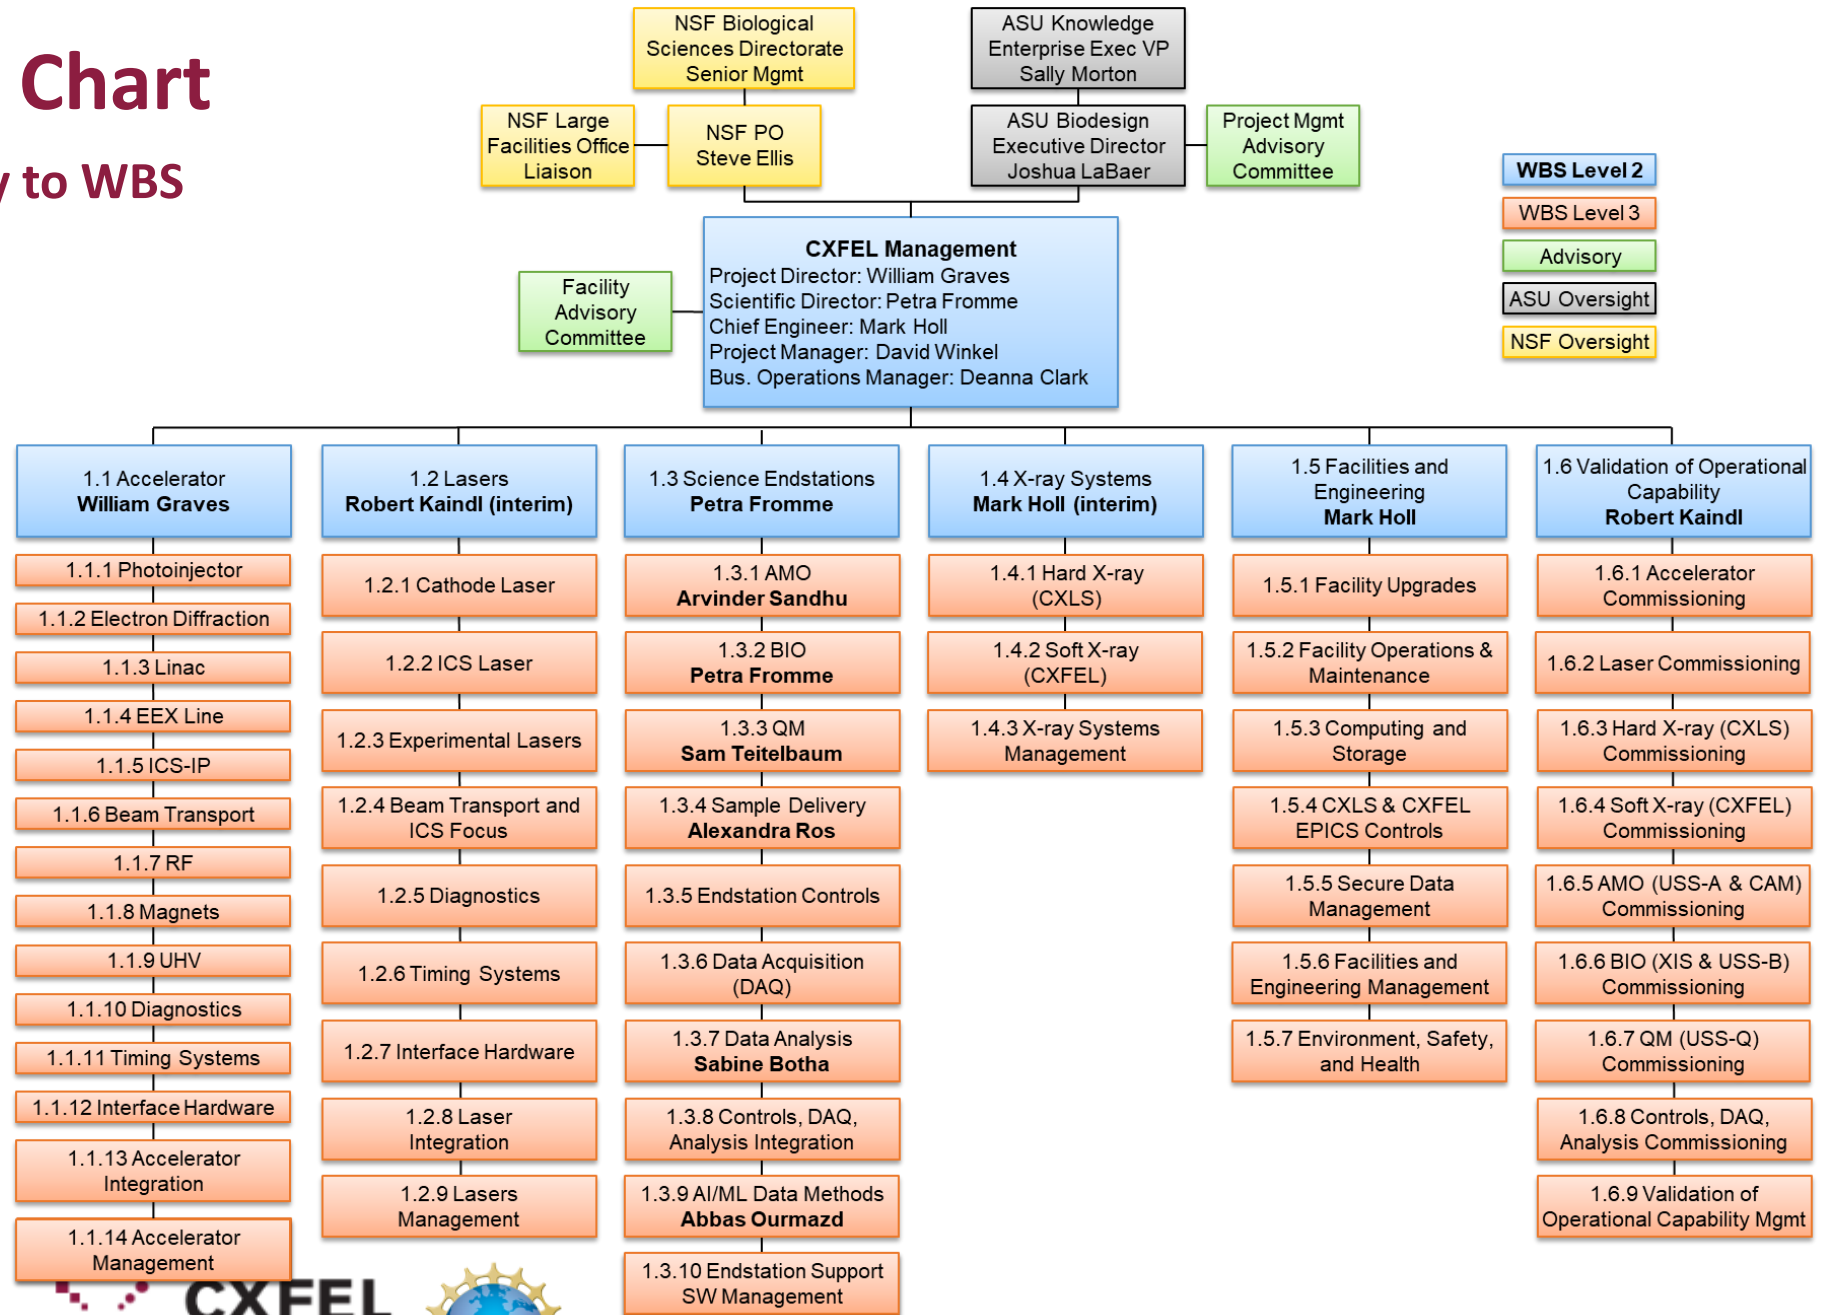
Chart

y to WBS

NSF Biological Sciences Directorate Senior Mgmt

ASU Knowledge Enterprise Exec VP Sally Morton

NSF Large Facilities Office Liaison

NSF PO Steve Ellis

ASU Biodesign Executive Director Joshua LaBaer

Project Mgmt Advisory Committee

WBS Level 2

WBS Level 3

Advisory

ASU Oversight

NSF Oversight

Facility Advisory Committee

**CXFEL Management**
Project Director: William Graves
Scientific Director: Petra Fromme
Chief Engineer: Mark Holl
Project Manager: David Winkel
Bus. Operations Manager: Deanna Clark

1.1 Accelerator **William Graves**

1.1.1 Photoinjector

1.1.2 Electron Diffraction

1.1.3 Linac

1.1.4 EEX Line

1.1.5 ICS-IP

1.1.6 Beam Transport

1.1.7 RF

1.1.8 Magnets

1.1.9 UHV

1.1.10 Diagnostics

1.1.11 Timing Systems

1.1.12 Interface Hardware

1.1.13 Accelerator Integration

1.1.14 Accelerator Management

1.2 Lasers **Robert Kaindl (interim)**

1.2.1 Cathode Laser

1.2.2 ICS Laser

1.2.3 Experimental Lasers

1.2.4 Beam Transport and ICS Focus

1.2.5 Diagnostics

1.2.6 Timing Systems

1.2.7 Interface Hardware

1.2.8 Laser Integration

1.2.9 Lasers Management

1.3 Science Endstations **Petra Fromme**

1.3.1 AMO **Arvinder Sandhu**

1.3.2 BIO **Petra Fromme**

1.3.3 QM **Sam Teitelbaum**

1.3.4 Sample Delivery **Alexandra Ros**

1.3.5 Endstation Controls

1.3.6 Data Acquisition (DAQ)

1.3.7 Data Analysis **Sabine Botha**

1.3.8 Controls, DAQ, Analysis Integration

1.3.9 AI/ML Data Methods **Abbas Ourmazd**

1.3.10 Endstation Support SW Management

1.4 X-ray Systems **Mark Holl (interim)**

1.4.1 Hard X-ray (CXLS)

1.4.2 Soft X-ray (CXFEL)

1.4.3 X-ray Systems Management

1.5 Facilities and Engineering **Mark Holl**

1.5.1 Facility Upgrades

1.5.2 Facility Operations & Maintenance

1.5.3 Computing and Storage

1.5.4 CXLS & CXFEL EPICS Controls

1.5.5 Secure Data Management

1.5.6 Facilities and Engineering Management

1.5.7 Environment, Safety, and Health

1.6 Validation of Operational Capability **Robert Kaindl**

1.6.1 Accelerator Commissioning

1.6.2 Laser Commissioning

1.6.3 Hard X-ray (CXLS) Commissioning

1.6.4 Soft X-ray (CXFEL) Commissioning

1.6.5 AMO (USS-A & CAM) Commissioning

1.6.6 BIO (XIS & USS-B) Commissioning

1.6.7 QM (USS-Q) Commissioning

1.6.8 Controls, DAQ, Analysis Commissioning

1.6.9 Validation of Operational Capability Mgmt

CXFEL